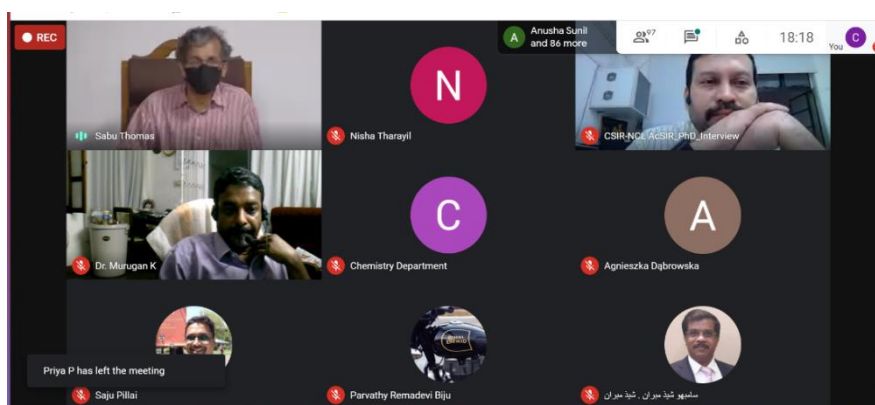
REC

A Anusha Sunil and 86 more

97

18:18

C You

Sabu Thomas

N

Nisha Tharayil

CSIR-NCL AcSIR_PhD_Interview

Dr. Murugan K

C

Chemistry Department

A

Agnieszka Dąbrowska

Priya P has left the meeting

Saju Pillai

Parvathy Remadevi Biju

سامبهو شيد ميران . شيد ميران